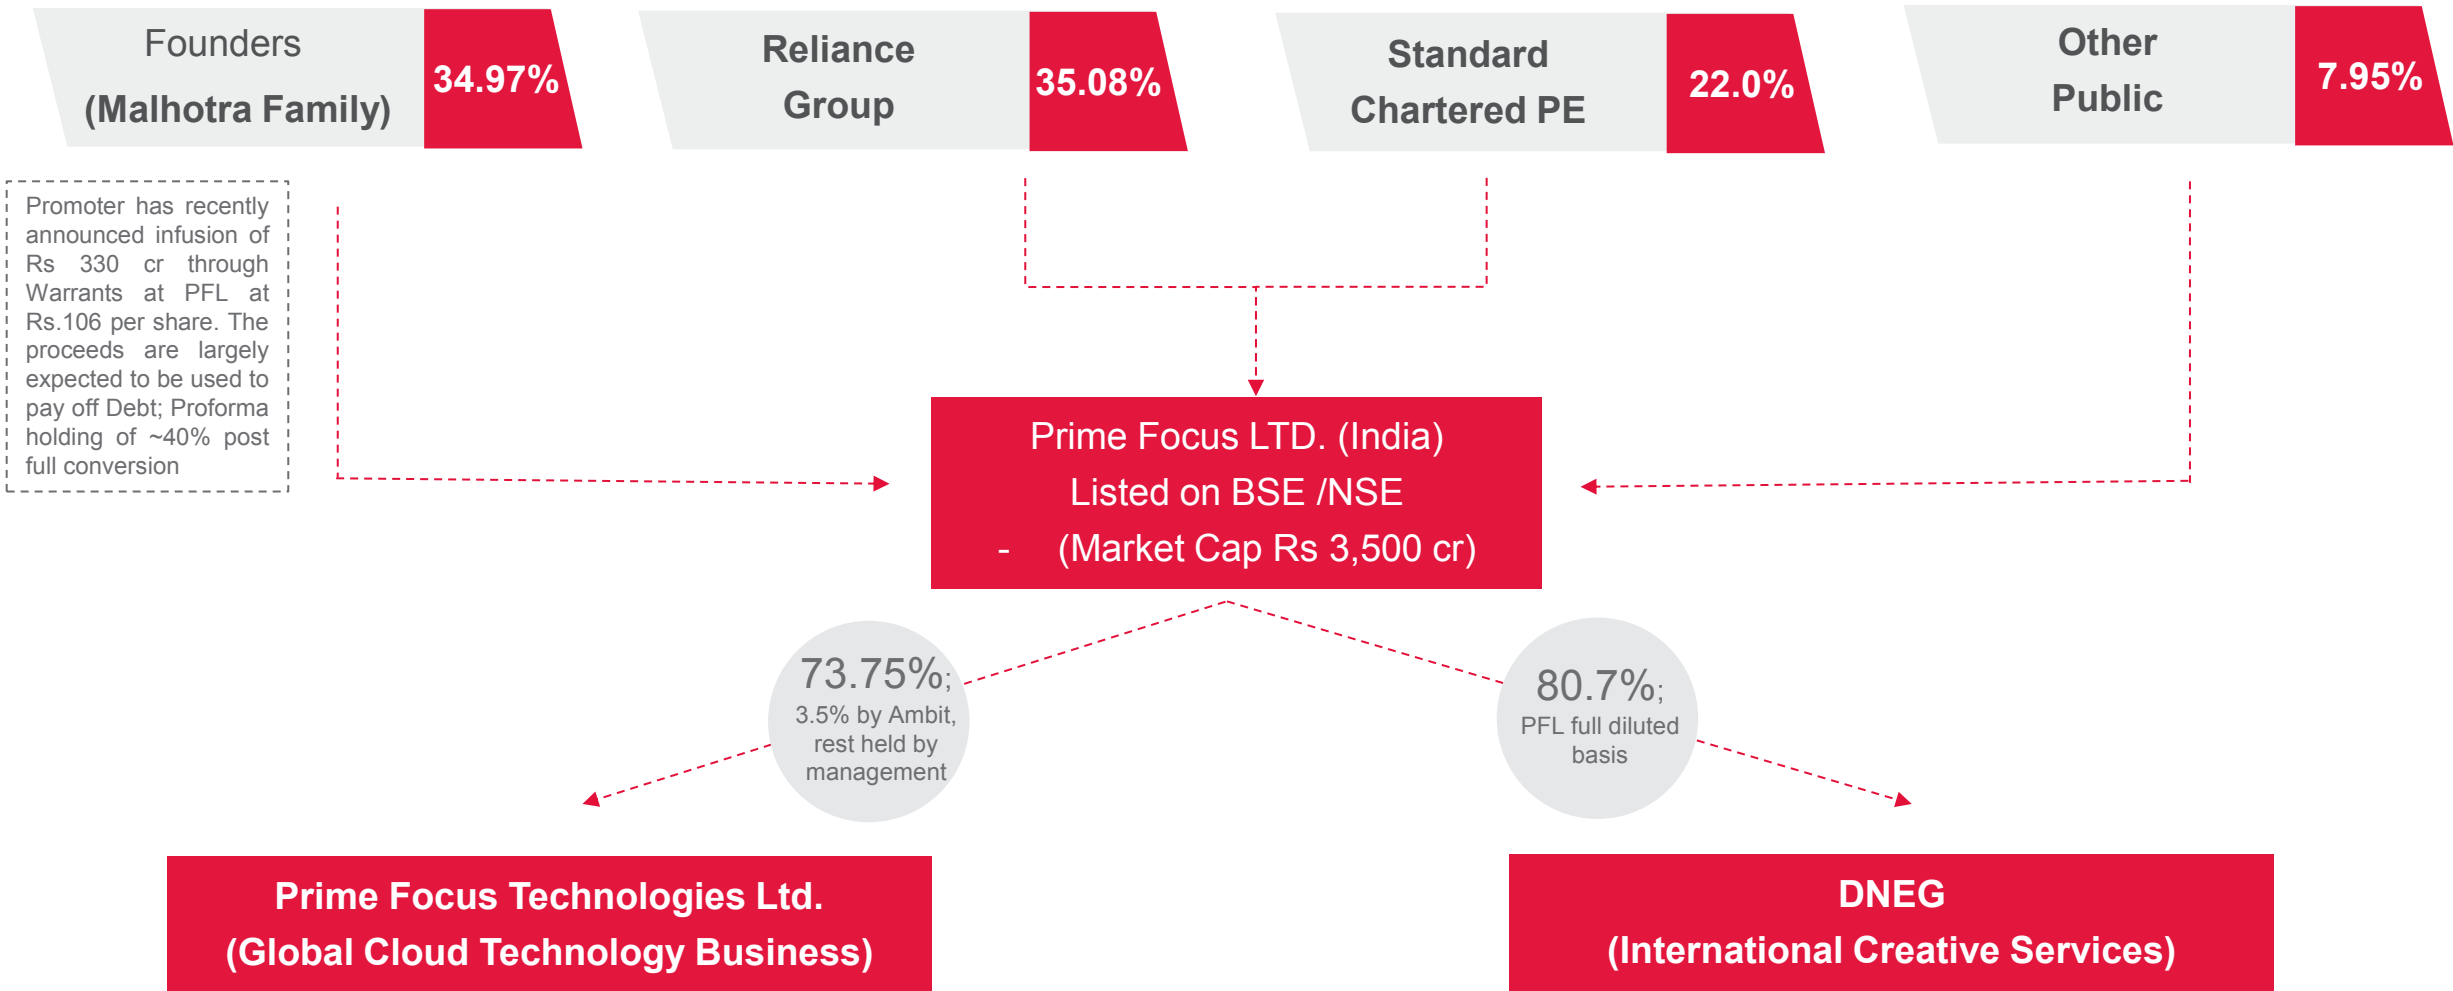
Founders
(Malhotra Family)
34.97%

Reliance Group
35.08%

Standard Chartered PE
22.0%

Other Public
7.95%

Promoter has recently announced infusion of Rs 330 cr through Warrants at PFL at Rs.106 per share. The proceeds are largely expected to be used to pay off Debt; Proforma holding of ~40% post full conversion

Prime Focus LTD. (India)
Listed on BSE /NSE
- (Market Cap Rs 3,500 cr)

73.75%;
3.5% by Ambit, rest held by management

80.7%;
PFL full diluted basis

Prime Focus Technologies Ltd.
(Global Cloud Technology Business)

DNEG
(International Creative Services)